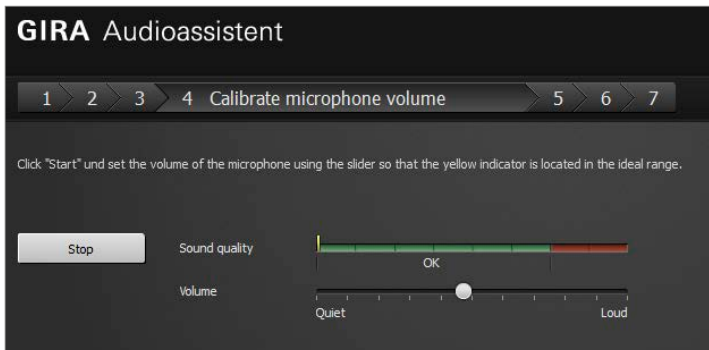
GIRA Audioassistent

1 2 3 4 Calibrate microphone volume 5 6 7

Click "Start" und set the volume of the microphone using the slider so that the yellow indicator is located in the ideal range.

Stop

Sound quality

OK

Volume

Quiet

Loud